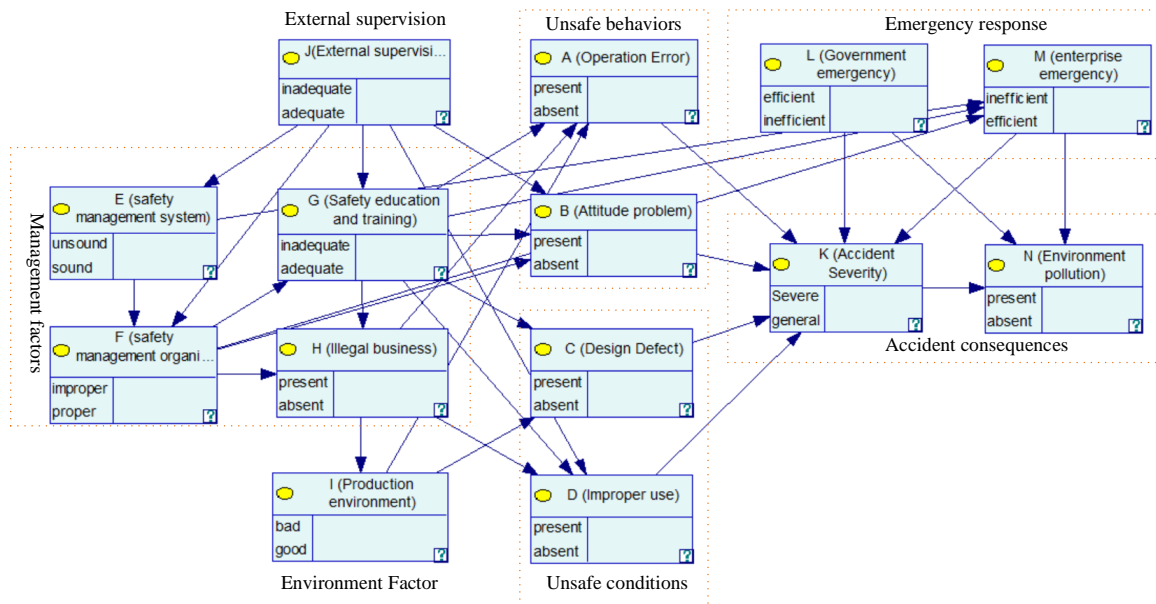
External supervision

J(External supervisi...
inadequate
adequate
?

Unsafe behaviors

A (Operation Error)
present
absent
?

Emergency response

L (Government emergency)
efficient
inefficient
?

M (enterprise emergency)
inefficient
efficient
?

Management factors

E (safety management system)
unsound
sound
?

G (Safety education and training)
inadequate
adequate
?

B (Attitude problem)
present
absent
?

K (Accident Severity)
Severe
general
?

N (Environment pollution)
present
absent
?

Accident consequences

F (safety management organi...
improper
proper
?

H (Illegal business)
present
absent
?

C (Design Defect)
present
absent
?

I (Production environment)
bad
good
?

D (Improper use)
present
absent
?

Environment Factor

Unsafe conditions